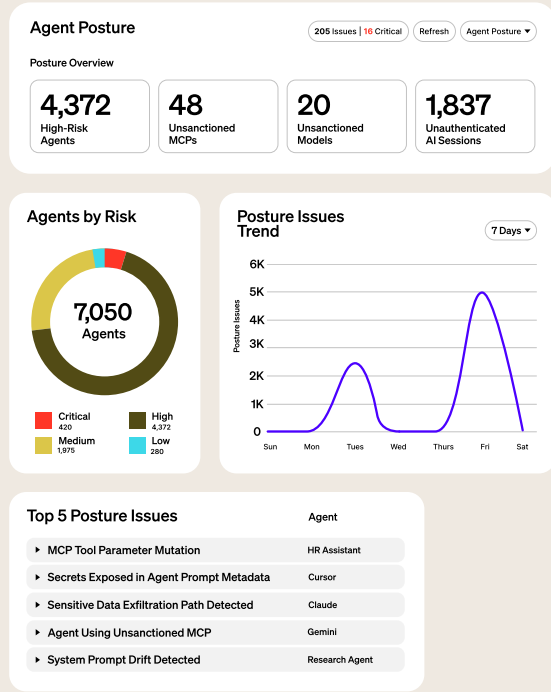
Agent Posture

205 Issues | 16 Critical

Refresh

Agent Posture ▾

Posture Overview

4,372
High-Risk Agents

48
Unsanctioned MCPs

20
Unsanctioned Models

1,837
Unauthenticated AI Sessions

Agents by Risk

7,050
Agents

Critical
420

High
4,372

Medium
1,975

Low
280

Posture Issues Trend

7 Days ▾

6K
5K
4K
3K
2K
1K
0

Posture Issues

Sun
Mon
Tues
Wed
Thurs
Fri
Sat

Top 5 Posture Issues

Agent

MCP Tool Parameter Mutation | HR Assistant

Secrets Exposed in Agent Prompt Metadata | Cursor

Sensitive Data Exfiltration Path Detected | Claude

Agent Using Unsanctioned MCP | Gemini

System Prompt Drift Detected | Research Agent